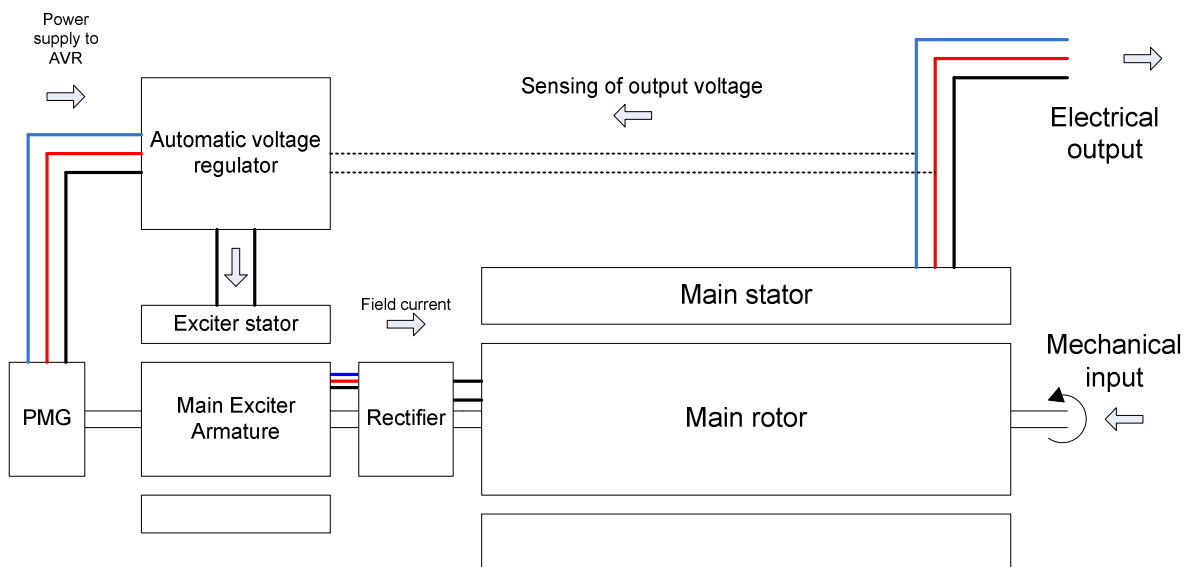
Power supply to AVR

Automatic voltage regulator

Sensing of output voltage

Electrical output

Exciter stator

Field current

Main stator

Mechanical input

PMG

Main Exciter Armature

Rectifier

Main rotor